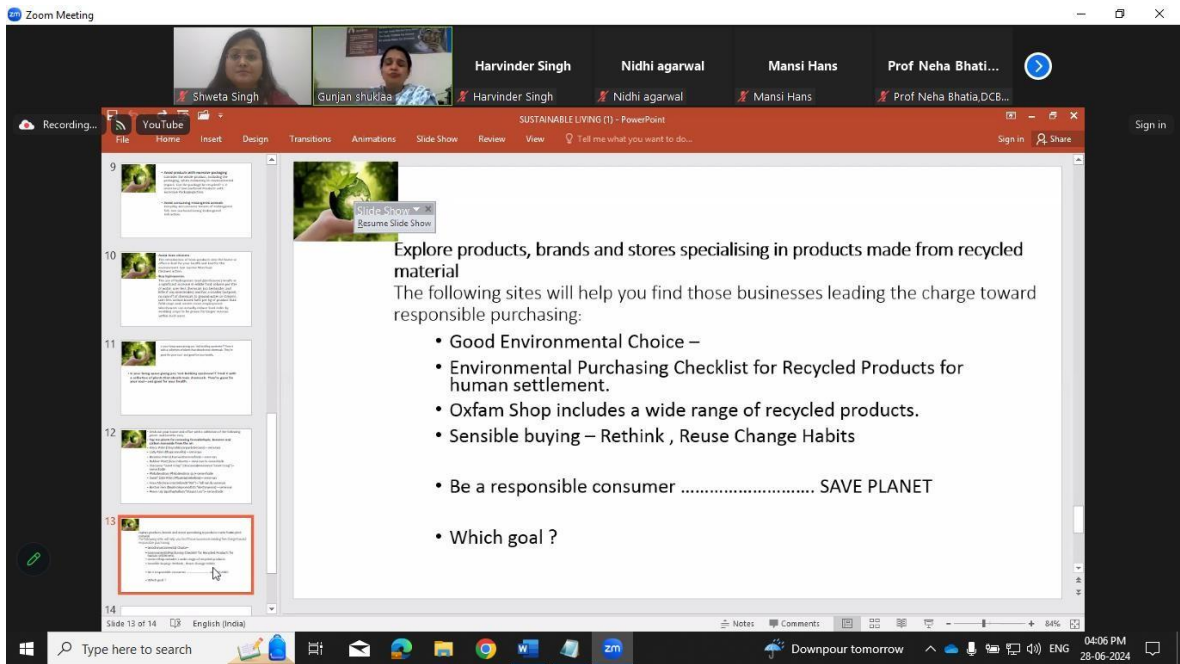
Zoom Meeting

Shweta Singh
Gunjan shuklaa
Harvinder Singh
Harvinder Singh
Nidhi agarwal
Nidhi agarwal
Mansi Hans
Mansi Hans
Prof Neha Bhati...
Prof Neha Bhatia,DCB...

Recording...
YouTube
SUSTAINABLE LIVING (1) - PowerPoint
File Home Insert Design Transitions Animations Slide Show Review View Tell me what you want to do...
Sign in Share
Sign in

9
10
11
12
13
14

Slide Show
Resume Slide Show

Explore products, brands and stores specialising in products made from recycled material

The following sites will help you find those businesses leading the charge toward responsible purchasing:

• Good Environmental Choice –
• Environmental Purchasing Checklist for Recycled Products for human settlement.
• Oxfam Shop includes a wide range of recycled products.
• Sensible buying – Rethink , Reuse Change Habits

• Be a responsible consumer ……………………… SAVE PLANET

• Which goal ?

Slide 13 of 14 English (India)
Notes Comments 84%

Type here to search
Downpour tomorrow
ENG
04:06 PM
28-06-2024